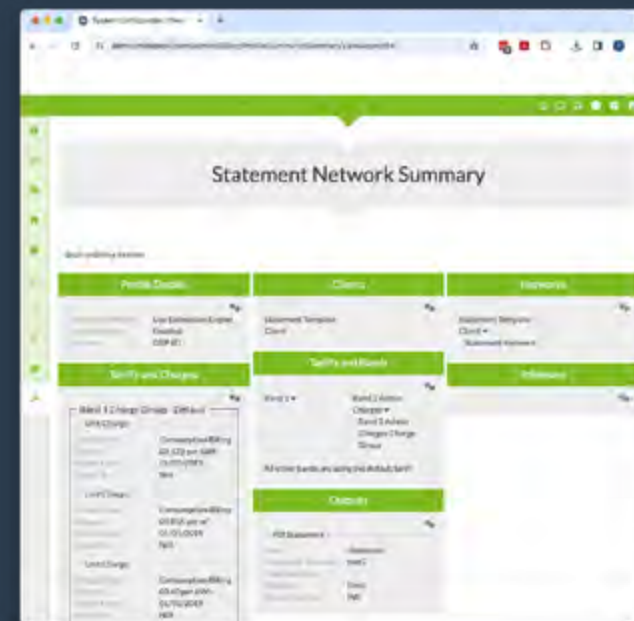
Statement Network Summary

Profile Details

Clients

Networks

Tariffs and Charges

Tariffs and Bands

Inheritance

Band 1 Charge Group - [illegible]

Outputs

Unit Charge

Consumption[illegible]

Band 1

Band 1 Admin

Charges

Band 1 Admin

Charges Charge

Group

All other bands are using the default tariff

Clients

Statement Template

PDF Statement

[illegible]

Unit Charge

Consumption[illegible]

Level Charge

Consumption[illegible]